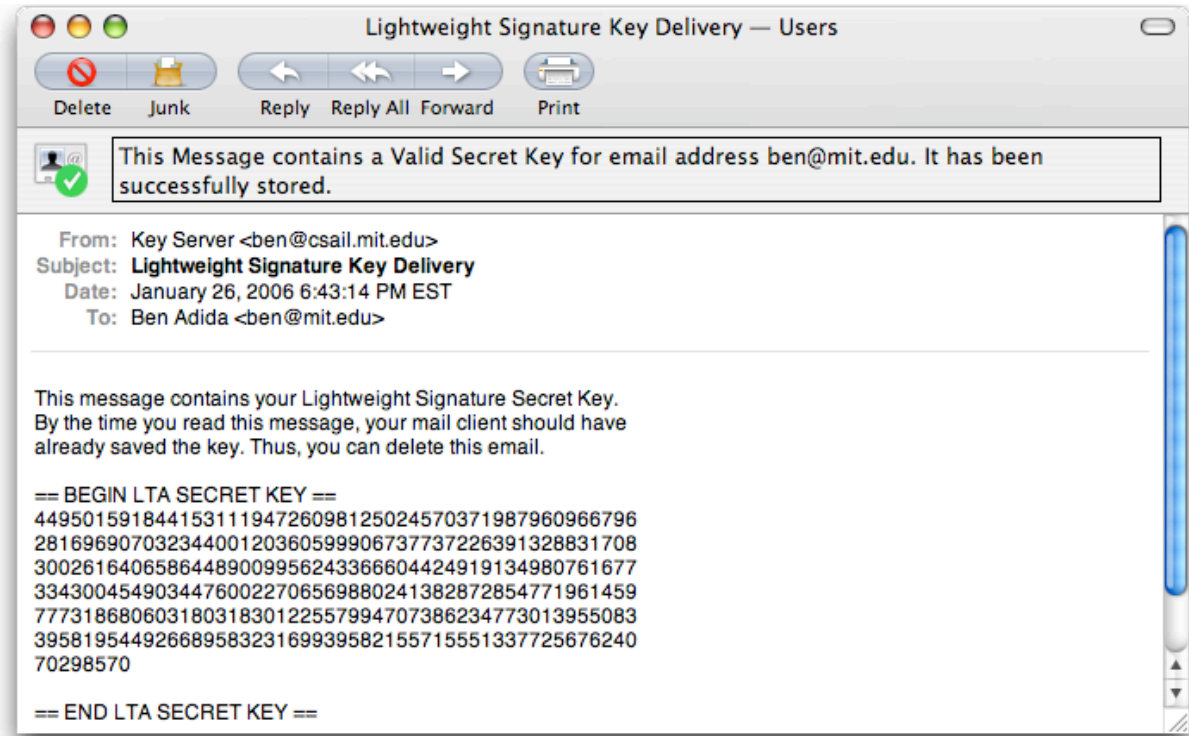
Lightweight Signature Key Delivery — Users

Delete Junk Reply Reply All Forward Print

This Message contains a Valid Secret Key for email address ben@mit.edu. It has been successfully stored.

From: Key Server <ben@csail.mit.edu>
Subject: Lightweight Signature Key Delivery
Date: January 26, 2006 6:43:14 PM EST
To: Ben Adida <ben@mit.edu>

This message contains your Lightweight Signature Secret Key. By the time you read this message, your mail client should have already saved the key. Thus, you can delete this email.

== BEGIN LTA SECRET KEY ==
44950159184415311194726098125024570371987960966796
28169690703234400120360599906737737226391328831708
30026164065864489009956243366604424919134980761677
33430045490344760022706569880241382872854771961459
77731868060318031830122557994707386234773013955083
39581954492668958323169939582155715551337725676240
70298570

== END LTA SECRET KEY ==